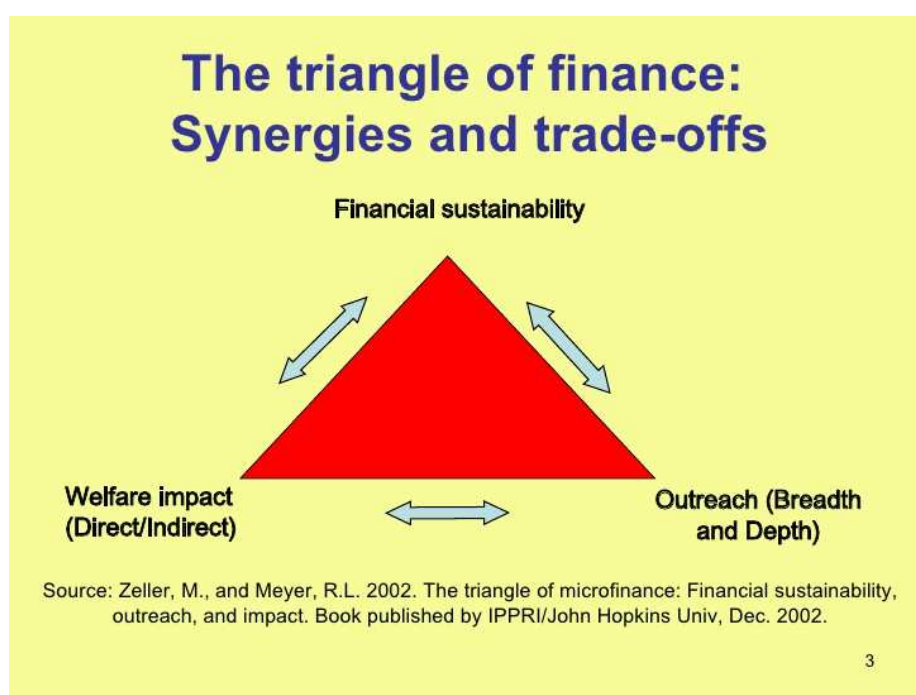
The triangle of finance: Synergies and trade-offs

Financial sustainability

Welfare impact (Direct/Indirect)

Outreach (Breadth and Depth)

Source: Zeller, M., and Meyer, R.L. 2002. The triangle of microfinance: Financial sustainability, outreach, and impact. Book published by IPPRI/John Hopkins Univ, Dec. 2002.

3